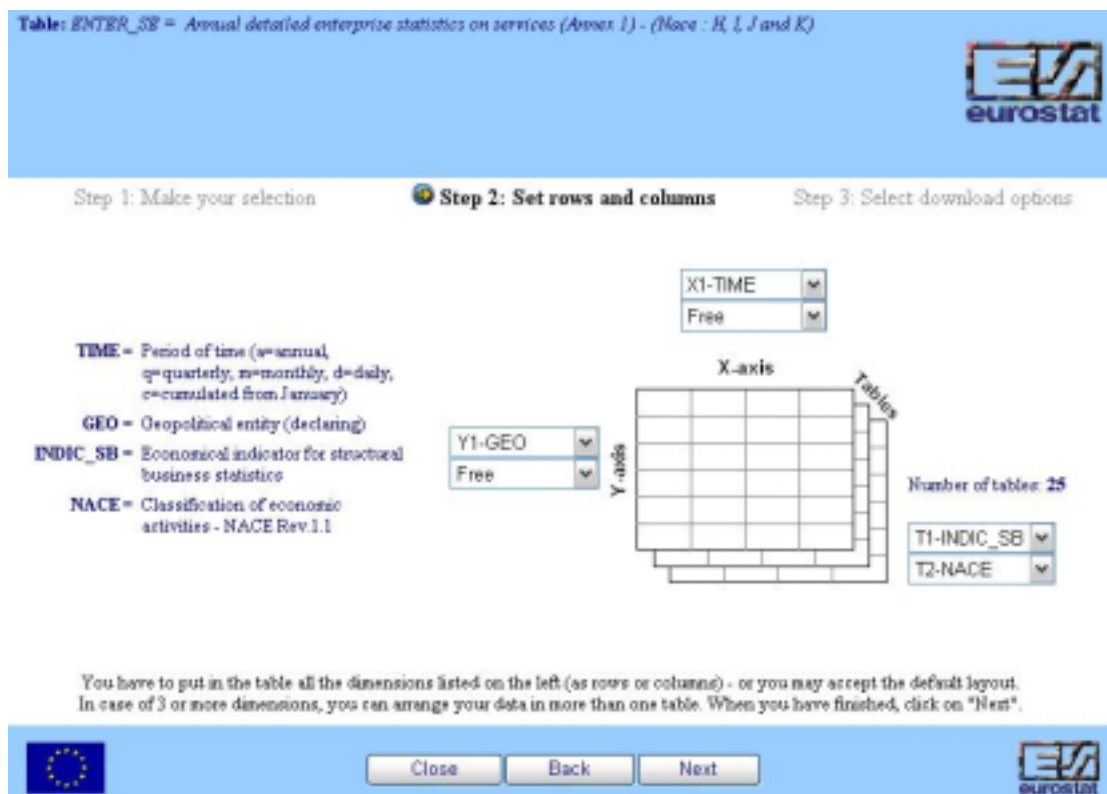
Table: ENTER_SB = Annual detailed enterprise statistics on services (Annex 1) - (Nace : H, I, J and K)

eurostat

Step 1: Make your selection

Step 2: Set rows and columns

Step 3: Select download options

X1-TIME

Free

TIME = Period of time (a=annual, q=quarterly, m=monthly, d=daily, c=cumulated from January)

GEO = Geopolitical entity (declaring)

INDIC_SB = Economical indicator for structural business statistics

NACE = Classification of economic activities - NACE Rev.1.1

X-axis

Tables

Y-axis

Y1-GEO

Free

Number of tables: 25

T1-INDIC_SB

T2-NACE

You have to put in the table all the dimensions listed on the left (as rows or columns) - or you may accept the default layout. In case of 3 or more dimensions, you can arrange your data in more than one table. When you have finished, click on "Next".

Close

Back

Next

eurostat